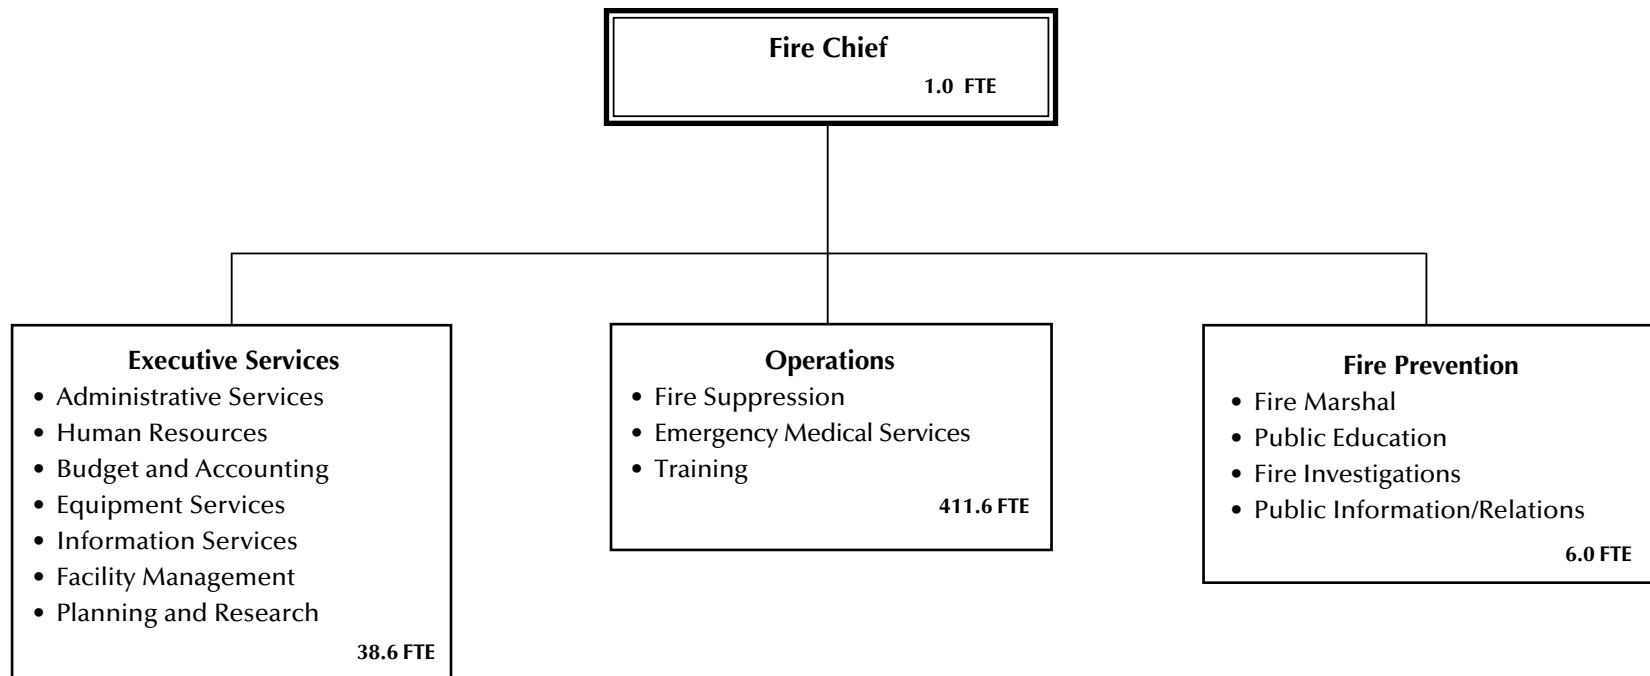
Fire Chief
1.0 FTE

Executive Services
• Administrative Services
• Human Resources
• Budget and Accounting
• Equipment Services
• Information Services
• Facility Management
• Planning and Research
38.6 FTE

Operations
• Fire Suppression
• Emergency Medical Services
• Training
411.6 FTE

Fire Prevention
• Fire Marshal
• Public Education
• Fire Investigations
• Public Information/Relations
6.0 FTE